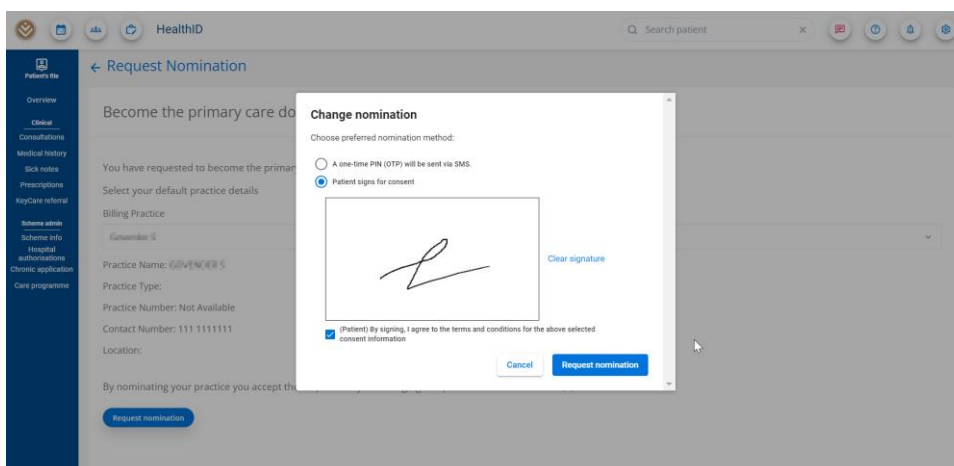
HealthID

Search patient

Patient's file

Overview

Clinical

Consultations

Medical history

Sick notes

Prescriptions

KeyCare referral

Scheme admin

Scheme info

Hospital authorisations

Chronic application

Care programme

← Request Nomination

Become the primary care do

You have requested to become the primar

Select your default practice details

Billing Practice

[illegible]

Practice Name: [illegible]

Practice Type:

Practice Number: Not Available

Contact Number: 111 1111111

Location:

By nominating your practice you accept th

Request nomination

Change nomination

Choose preferred nomination method:

A one-time PIN (OTP) will be sent via SMS.

Patient signs for consent

Clear signature

(Patient) By signing, I agree to the terms and conditions for the above selected consent information

Cancel

Request nomination